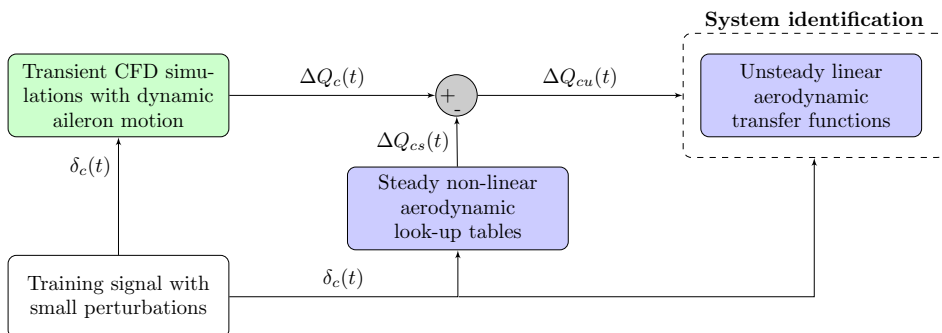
System identification

Transient CFD simulations with dynamic aileron motion

$\Delta Q_c(t)$

+

-

$\Delta Q_{cu}(t)$

Unsteady linear aerodynamic transfer functions

$\Delta Q_{cs}(t)$

$\delta_c(t)$

Steady non-linear aerodynamic look-up tables

Training signal with small perturbations

$\delta_c(t)$